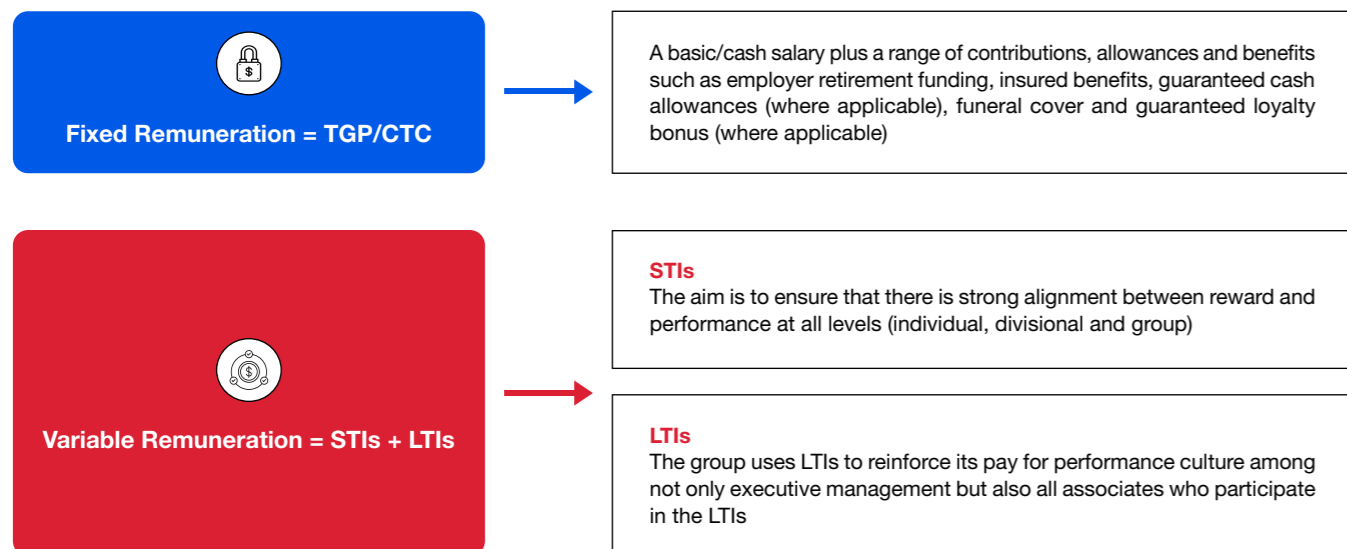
Fixed Remuneration = TGP/CTC

A basic/cash salary plus a range of contributions, allowances and benefits such as employer retirement funding, insured benefits, guaranteed cash allowances (where applicable), funeral cover and guaranteed loyalty bonus (where applicable)

Variable Remuneration = STIs + LTIs

STIs
The aim is to ensure that there is strong alignment between reward and performance at all levels (individual, divisional and group)

LTIs
The group uses LTIs to reinforce its pay for performance culture among not only executive management but also all associates who participate in the LTIs